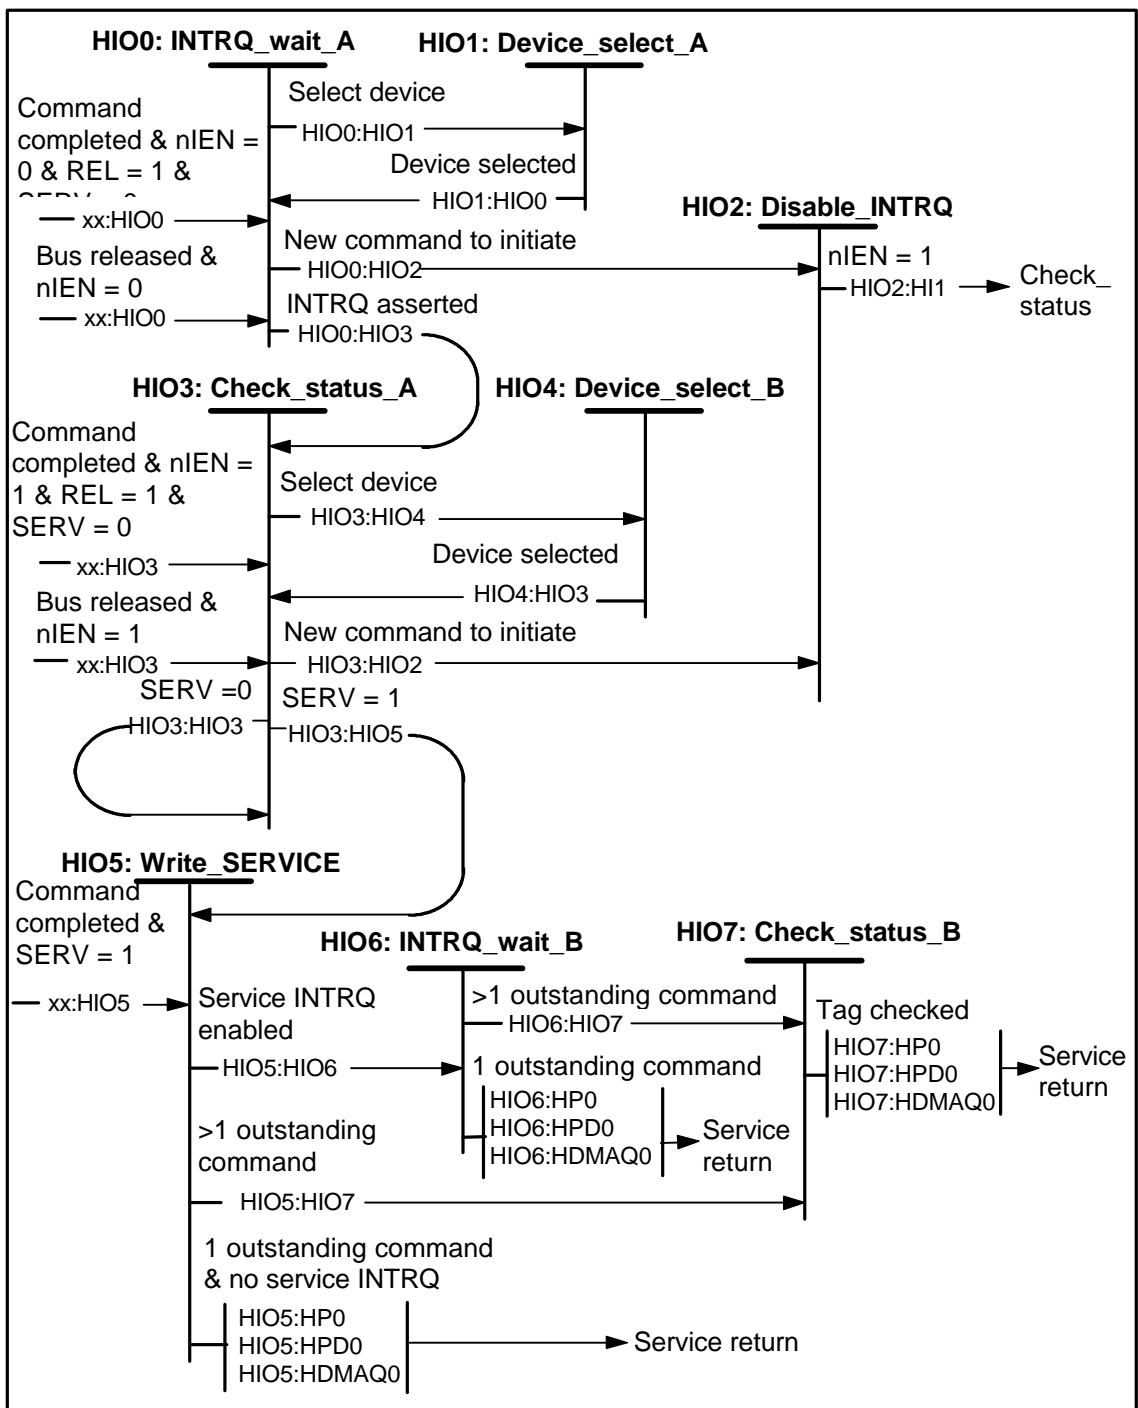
HIO0: INTRQ_wait_A

HIO1: Device_select_A

Command completed & nIEN = 0 & REL = 1 & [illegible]

xx:HIO0

Select device

HIO0:HIO1

Device selected

HIO1:HIO0

HIO2: Disable_INTRQ

Bus released & nIEN = 0

xx:HIO0

New command to initiate

HIO0:HIO2

nIEN = 1

HIO2:HI1

Check_ status

INTRQ asserted

HIO0:HIO3

HIO3: Check_status_A

HIO4: Device_select_B

Command completed & nIEN = 1 & REL = 1 & SERV = 0

xx:HIO3

Select device

HIO3:HIO4

Device selected

HIO4:HIO3

Bus released & nIEN = 1

xx:HIO3

New command to initiate

HIO3:HIO2

SERV =0

HIO3:HIO3

SERV = 1

HIO3:HIO5

HIO5: Write_SERVICE

Command completed & SERV = 1

xx:HIO5

HIO6: INTRQ_wait_B

HIO7: Check_status_B

Service INTRQ enabled

HIO5:HIO6

>1 outstanding command

HIO6:HIO7

1 outstanding command

HIO6:HP0
HIO6:HPD0
HIO6:HDMAQ0

Service return

Tag checked

HIO7:HP0
HIO7:HPD0
HIO7:HDMAQ0

Service return

>1 outstanding command

HIO5:HIO7

1 outstanding command & no service INTRQ

HIO5:HP0
HIO5:HPD0
HIO5:HDMAQ0

Service return